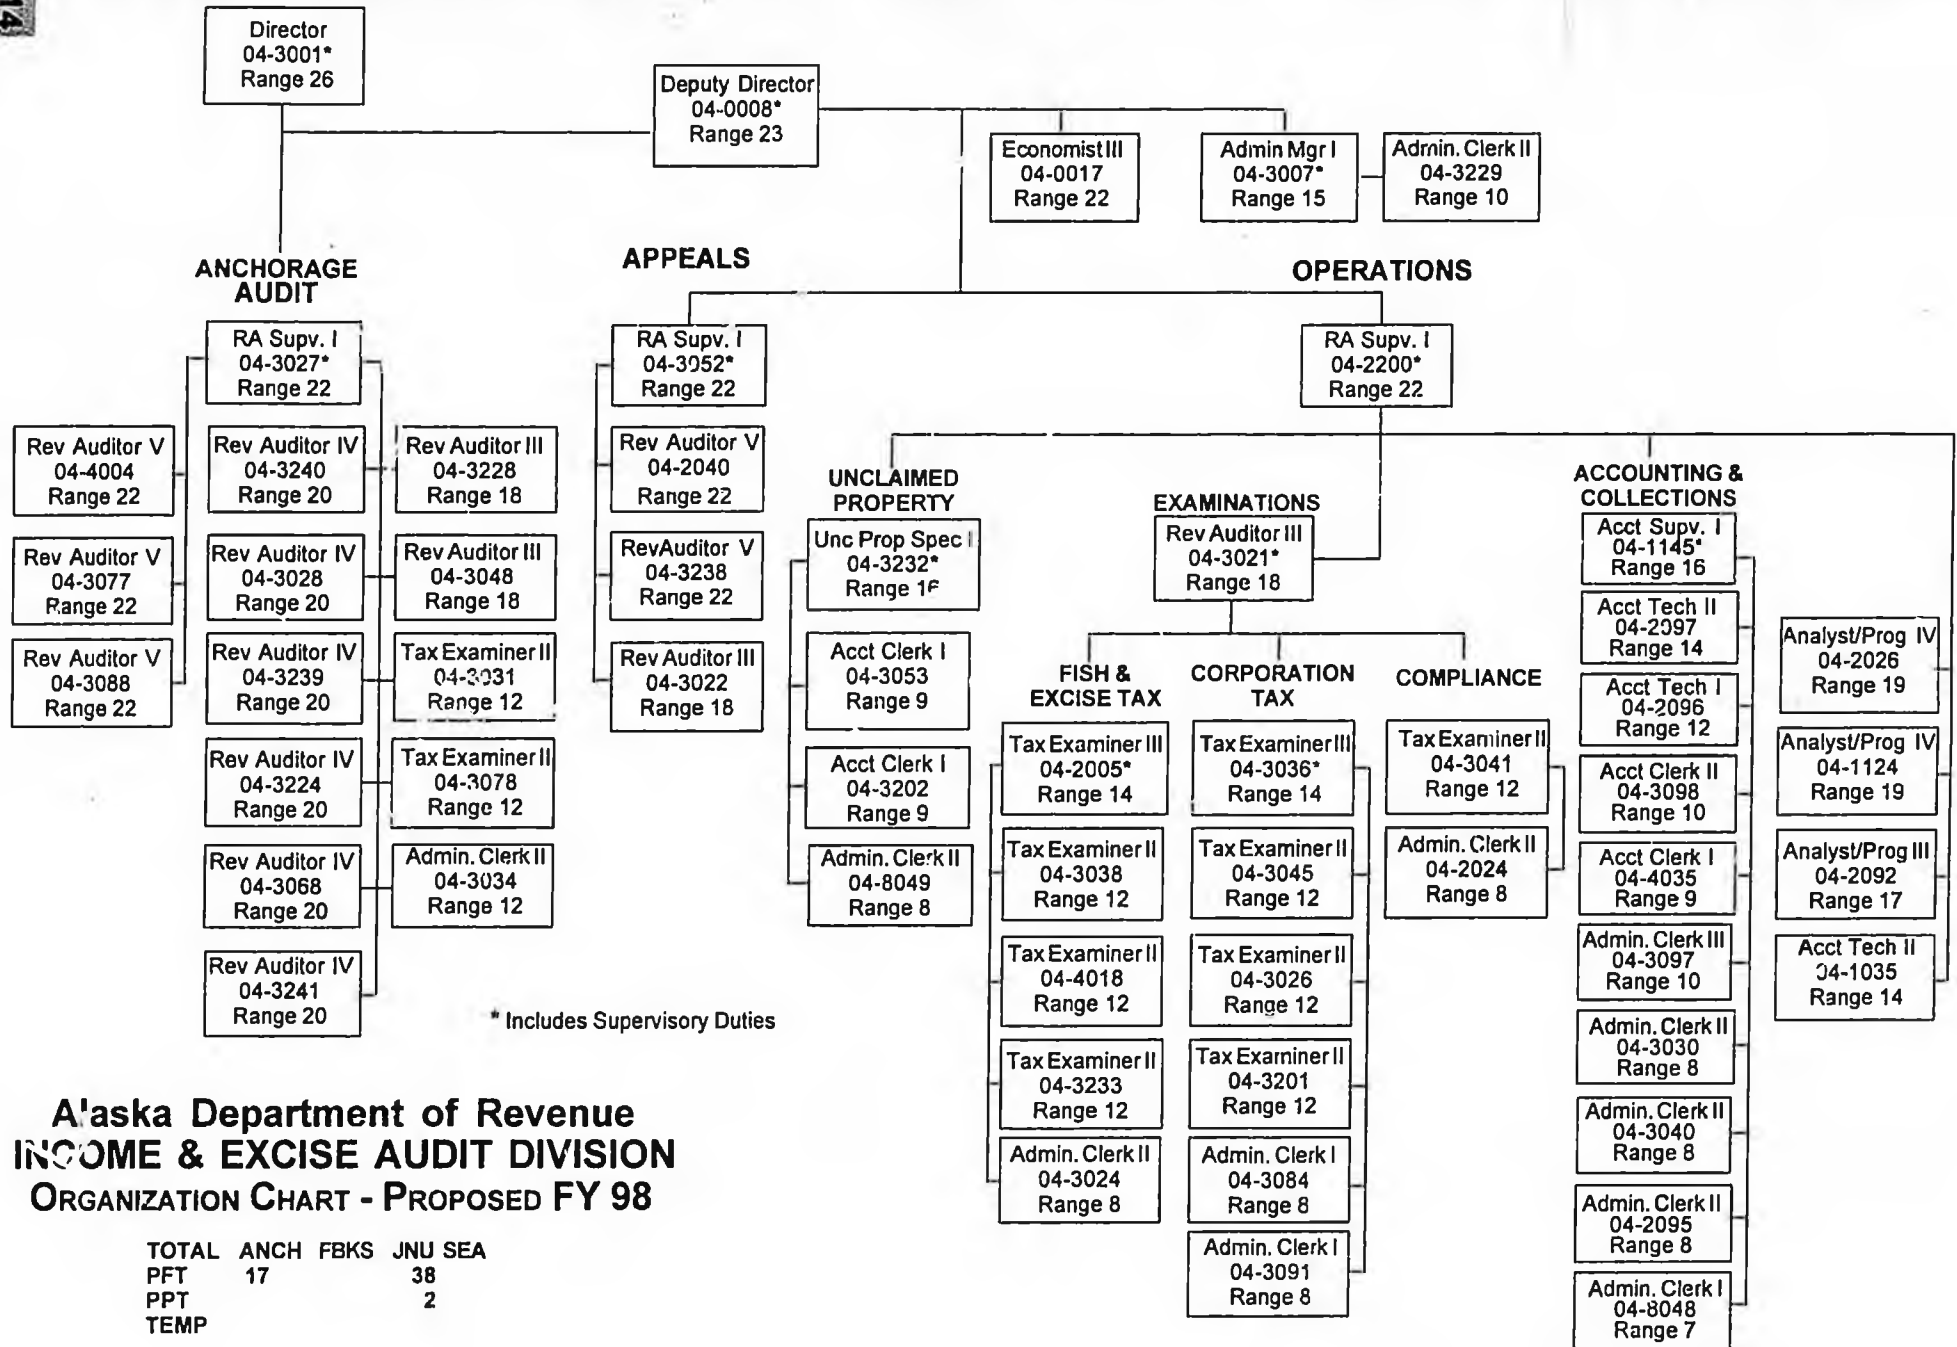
Director
04-3001*
Range 26

Deputy Director
04-0008*
Range 23

Economist III
04-0017
Range 22

Admin Mgr I
04-3007*
Range 15

Admin. Clerk II
04-3229
Range 10

ANCHORAGE AUDIT

APPEALS

OPERATIONS

RA Supv. I
04-3027*
Range 22

Rev Auditor V
04-4004
Range 22

Rev Auditor V
04-3077
Range 22

Rev Auditor V
04-3088
Range 22

Rev Auditor IV
04-3240
Range 20

Rev Auditor IV
04-3028
Range 20

Rev Auditor IV
04-3239
Range 20

Rev Auditor IV
04-3224
Range 20

Rev Auditor IV
04-3068
Range 20

Rev Auditor IV
04-3241
Range 20

Rev Auditor III
04-3228
Range 18

Rev Auditor III
04-3048
Range 18

Tax Examiner II
04-3031
Range 12

Tax Examiner II
04-3078
Range 12

Admin. Clerk II
04-3034
Range 12

RA Supv. I
04-3052*
Range 22

Rev Auditor V
04-2040
Range 22

RevAuditor V
04-3238
Range 22

Rev Auditor III
04-3022
Range 18

RA Supv. I
04-2200*
Range 22

UNCLAIMED PROPERTY

Unc Prop Spec I
04-3232*
Range 16

Acct Clerk I
04-3053
Range 9

Acct Clerk I
04-3202
Range 9

Admin. Clerk II
04-8049
Range 8

EXAMINATIONS

Rev Auditor III
04-3021*
Range 18

FISH & EXCISE TAX

Tax Examiner III
04-2005*
Range 14

Tax Examiner II
04-3038
Range 12

Tax Examiner II
04-4018
Range 12

Tax Examiner II
04-3233
Range 12

Admin. Clerk II
04-3024
Range 8

CORPORATION TAX

Tax Examiner III
04-3036*
Range 14

Tax Examiner II
04-3045
Range 12

Tax Examiner II
04-3026
Range 12

Tax Examiner II
04-3201
Range 12

Admin. Clerk I
04-3084
Range 8

Admin. Clerk I
04-3091
Range 8

COMPLIANCE

Tax Examiner II
04-3041
Range 12

Admin. Clerk II
04-2024
Range 8

ACCOUNTING & COLLECTIONS

Acct Supv. I
04-1145*
Range 16

Acct Tech II
04-2097
Range 14

Acct Tech I
04-2096
Range 12

Acct Clerk II
04-3098
Range 10

Acct Clerk I
04-4035
Range 9

Admin. Clerk III
04-3097
Range 10

Admin. Clerk II
04-3030
Range 8

Admin. Clerk II
04-3040
Range 8

Admin. Clerk II
04-2095
Range 8

Admin. Clerk I
04-8048
Range 7

Analyst/Prog IV
04-2026
Range 19

Analyst/Prog IV
04-1124
Range 19

Analyst/Prog III
04-2092
Range 17

Acct Tech II
04-1035
Range 14

* Includes Supervisory Duties

Alaska Department of Revenue
INCOME & EXCISE AUDIT DIVISION
ORGANIZATION CHART - PROPOSED FY 98

| TOTAL | ANCH | FBKS | JNU | SEA |
|---|---|---|---|---|
| PFT | 17 | | 38 | |
| PPT | | | 2 | |
| TEMP | | | | |